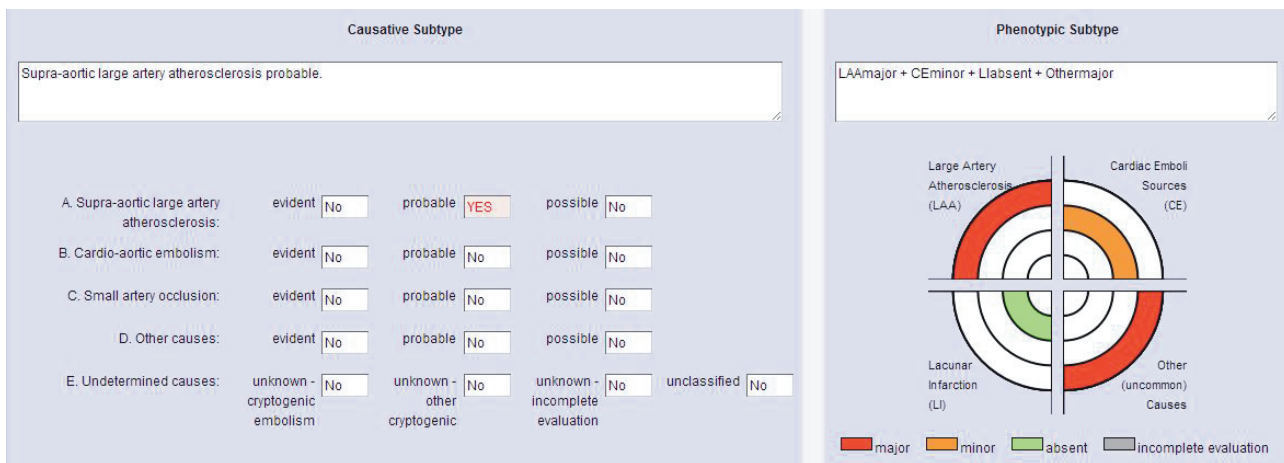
Causative Subtype

Supra-aortic large artery atherosclerosis probable.

A. Supra-aortic large artery atherosclerosis: evident No probable YES possible No

B. Cardio-aortic embolism: evident No probable No possible No

C. Small artery occlusion: evident No probable No possible No

D. Other causes: evident No probable No possible No

E. Undetermined causes: unknown - cryptogenic embolism No unknown - other cryptogenic No unknown - incomplete evaluation No unclassified No

Phenotypic Subtype

LAAmajor + CEminor + LIabsent + Othermajor

Large Artery Atherosclerosis (LAA)

Cardiac Emboli Sources (CE)

Lacunar Infarction (LI)

Other (uncommon) Causes

major minor absent incomplete evaluation